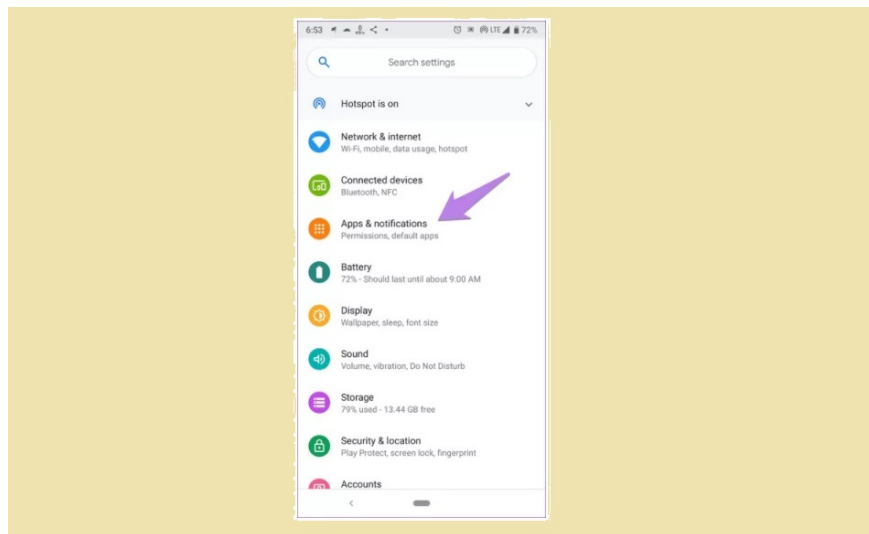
6:53 LTE 72%

Search settings

Hotspot is on

Network & internet
Wi-Fi, mobile, data usage, hotspot

Connected devices
Bluetooth, NFC

Apps & notifications
Permissions, default apps

Battery
72% - Should last until about 9:00 AM

Display
Wallpaper, sleep, font size

Sound
Volume, vibration, Do Not Disturb

Storage
79% used - 13.44 GB free

Security & location
Play Protect, screen lock, fingerprint

Accounts